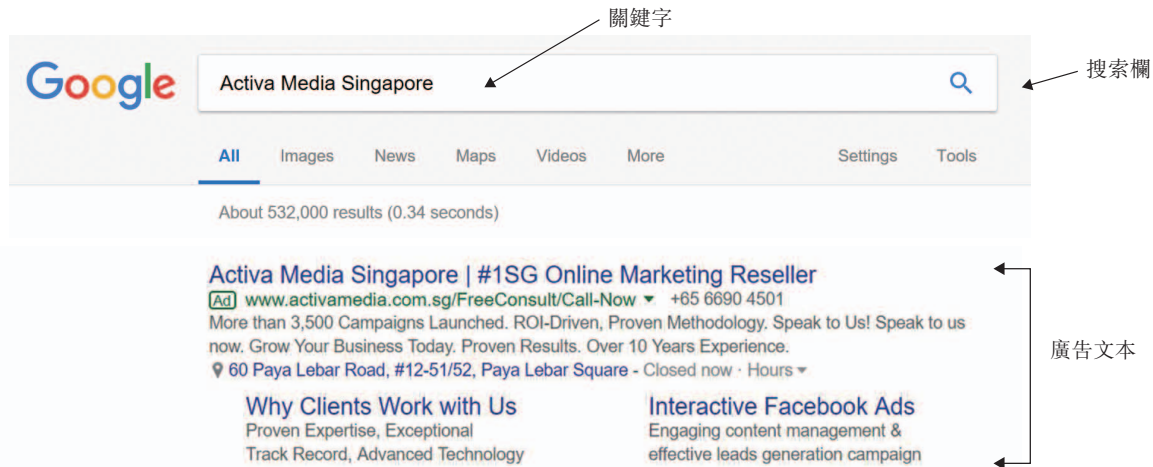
關鍵字

Google

Activa Media Singapore

搜索欄

All Images News Maps Videos More Settings Tools

About 532,000 results (0.34 seconds)

Activa Media Singapore | #1SG Online Marketing Reseller
Ad www.activamedia.com.sg/FreeConsult/Call-Now ▾ +65 6690 4501
More than 3,500 Campaigns Launched. ROI-Driven, Proven Methodology. Speak to Us! Speak to us now. Grow Your Business Today. Proven Results. Over 10 Years Experience.
60 Paya Lebar Road, #12-51/52, Paya Lebar Square - Closed now · Hours ▾

廣告文本

Why Clients Work with Us
Proven Expertise, Exceptional Track Record, Advanced Technology

Interactive Facebook Ads
Engaging content management & effective leads generation campaign